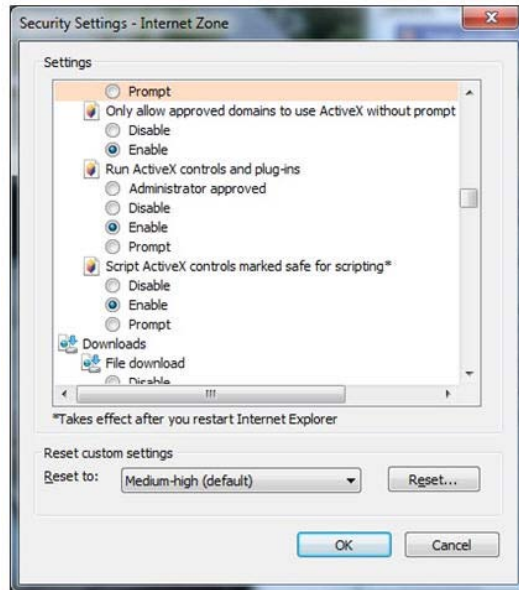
Security Settings - Internet Zone

Settings

Prompt
Only allow approved domains to use ActiveX without prompt
Disable
Enable
Run ActiveX controls and plug-ins
Administrator approved
Disable
Enable
Prompt
Script ActiveX controls marked safe for scripting*
Disable
Enable
Prompt
Downloads
File download
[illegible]

*Takes effect after you restart Internet Explorer

Reset custom settings
Reset to: Medium-high (default) Reset...

OK Cancel